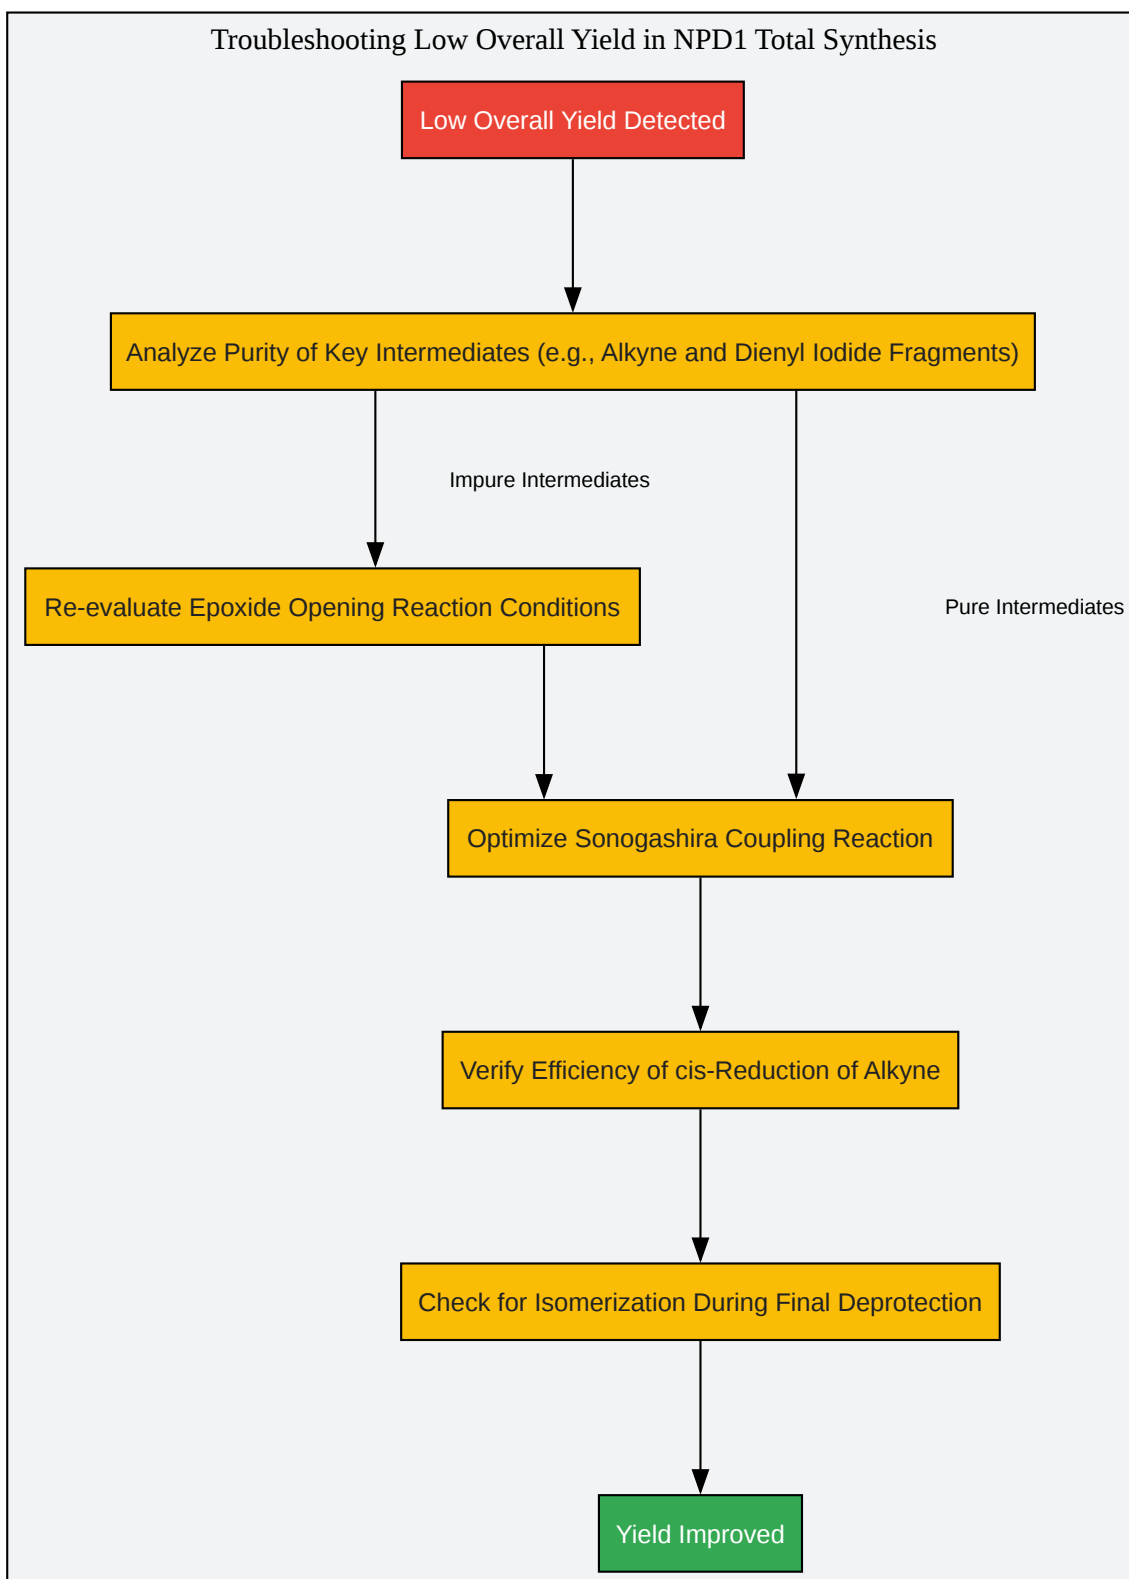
Troubleshooting Low Overall Yield in NPD1 Total Synthesis

Low Overall Yield Detected

Analyze Purity of Key Intermediates (e.g., Alkyne and Dienyl Iodide Fragments)

Impure Intermediates

Re-evaluate Epoxide Opening Reaction Conditions

Pure Intermediates

Optimize Sonogashira Coupling Reaction

Verify Efficiency of cis-Reduction of Alkyne

Check for Isomerization During Final Deprotection

Yield Improved